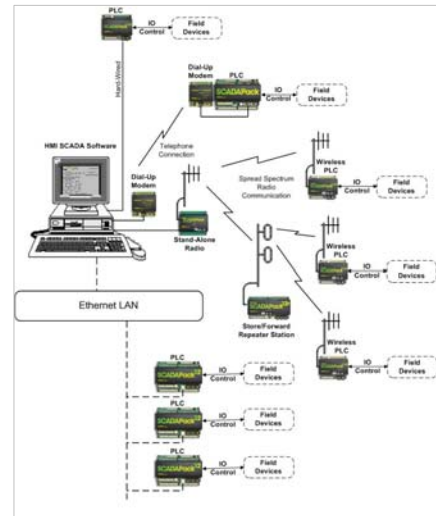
PLC
IO Control
Field Devices
Hard-Wired
Dial-Up Modem
PLC
SCADAPack
IO Control
Field Devices
Telephone Connection
HMI SCADA Software
Spread Spectrum Radio Communication
Wireless PLC
IO Control
Field Devices
Dial-Up Modem
Stand-Alone Radio
Wireless PLC
IO Control
Field Devices
Ethernet LAN
SCADAPack
Store/Forward Repeater Station
Wireless PLC
IO Control
Field Devices
PLC
SCADAPack
IO Control
Field Devices
PLC
SCADAPack
IO Control
Field Devices
PLC
SCADAPack
IO Control
Field Devices